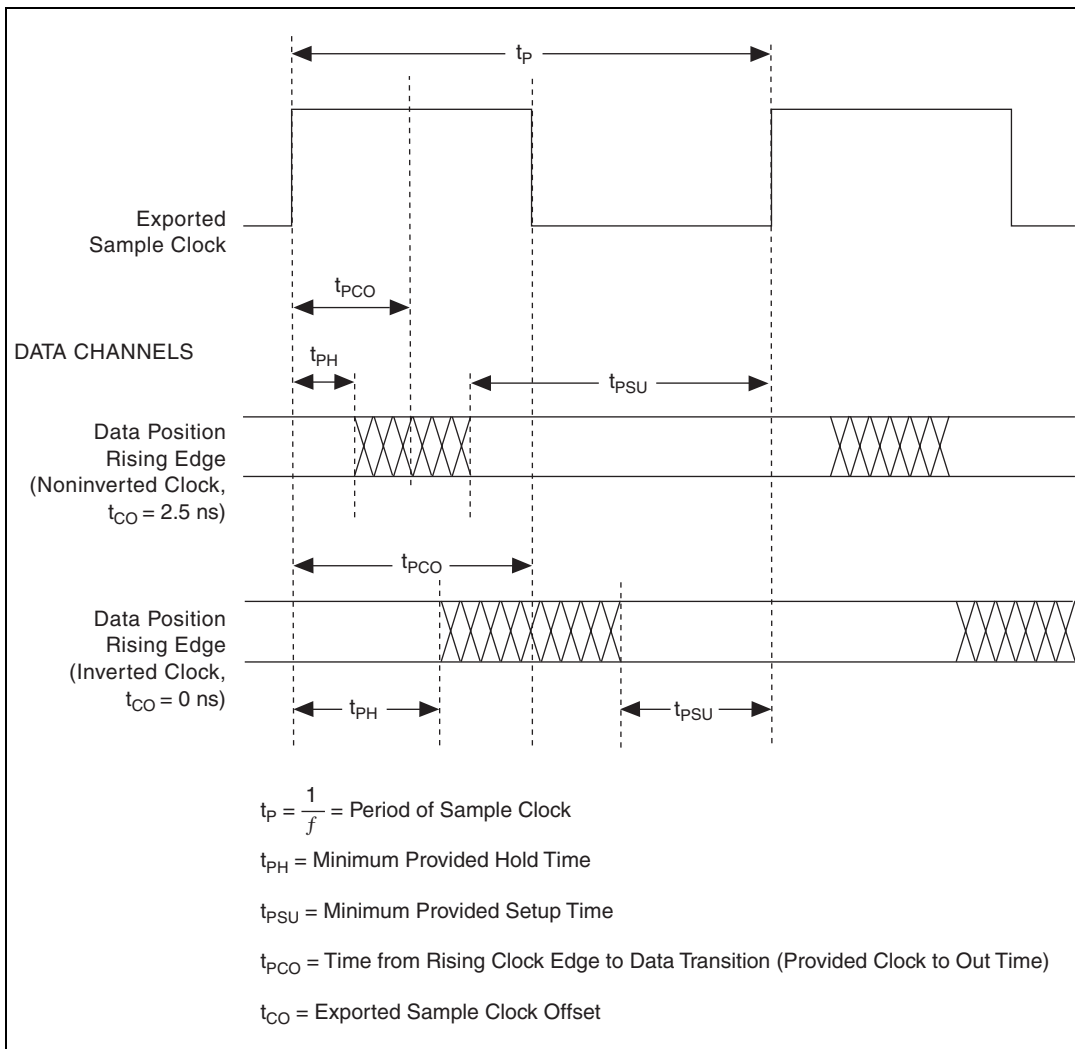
$t_P$

Exported Sample Clock

$t_{PCO}$

DATA CHANNELS

$t_{PH}$

$t_{PSU}$

Data Position Rising Edge (Noninverted Clock, $t_{CO}$ = 2.5 ns)

$t_{PCO}$

Data Position Rising Edge (Inverted Clock, $t_{CO}$ = 0 ns)

$t_{PH}$

$t_{PSU}$

$t_P = \frac{1}{f}$ = Period of Sample Clock

$t_{PH}$ = Minimum Provided Hold Time

$t_{PSU}$ = Minimum Provided Setup Time

$t_{PCO}$ = Time from Rising Clock Edge to Data Transition (Provided Clock to Out Time)

$t_{CO}$ = Exported Sample Clock Offset